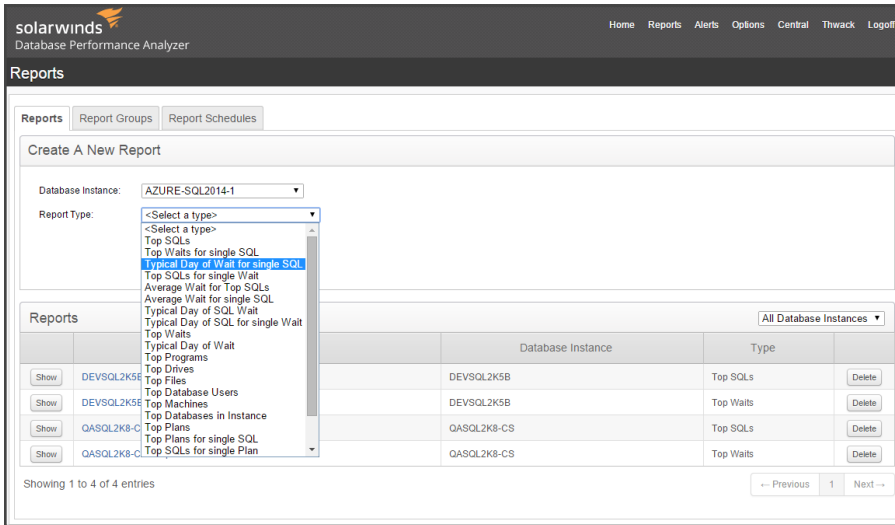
solarwinds
Database Performance Analyzer

Home Reports Alerts Options Central Thwack Logoff

Reports

Reports | Report Groups | Report Schedules

Create A New Report

Database Instance: AZURE-SQL2014-1

Report Type: <Select a type>

<Select a type>
Top SQLs
Top Waits for single SQL
Typical Day of Wait for single SQL
Top SQLs for single Wait
Average Wait for Top SQLs
Average Wait for single SQL
Typical Day of SQL Wait
Typical Day of SQL for single Wait
Top Waits
Typical Day of Wait
Top Programs
Top Drives
Top Files
Top Database Users
Top Machines
Top Databases in Instance
Top Plans
Top Plans for single SQL
Top SQLs for single Plan

Reports

All Database Instances

| | | Database Instance | Type | |
|---|---|---|---|---|
| Show | DEVSQL2K5E | DEVSQL2K5B | Top SQLs | Delete |
| Show | DEVSQL2K5E | DEVSQL2K5B | Top Waits | Delete |
| Show | QASQL2K8-C | QASQL2K8-CS | Top SQLs | Delete |
| Show | QASQL2K8-C | QASQL2K8-CS | Top Waits | Delete |

Showing 1 to 4 of 4 entries

← Previous 1 Next →